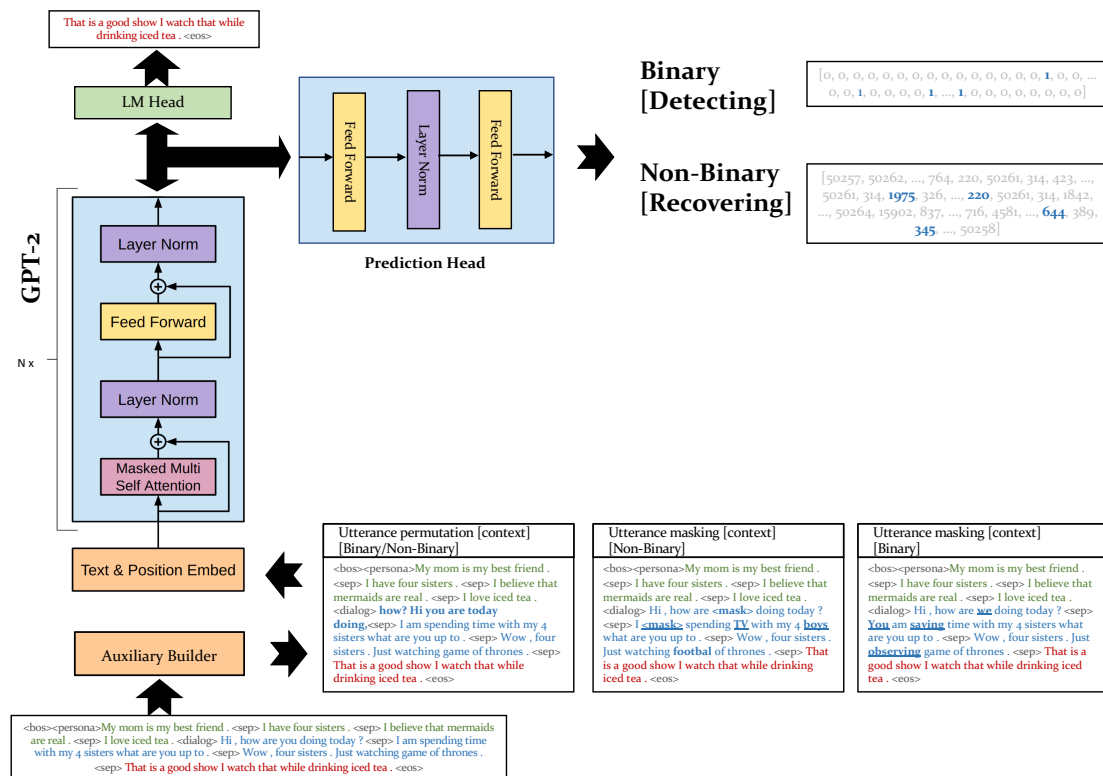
That is a good show I watch that while drinking iced tea . <eos>

LM Head

Feed Forward

Layer Norm

Feed Forward

Prediction Head

Binary [Detecting]

[0, 0, 0, 0, 0, 0, 0, 0, 0, 0, 0, 0, 0, 0, 0, 0, 1, 0, 0, ... 0, 0, 1, 0, 0, 0, 0, 0, 1, ..., 1, 0, 0, 0, 0, 0, 0, 0, 0, 0]

Non-Binary [Recovering]

[50257, 50262, ..., 764, 220, 50261, 314, 423, ..., 50261, 314, 1975, 326, ..., 220, 50261, 314, 1842, ..., 50264, 15902, 837, ..., 716, 4581, ..., 644, 389, 345, ..., 50258]

GPT-2

N x

Layer Norm

Feed Forward

Layer Norm

Masked Multi Self Attention

Text & Position Embed

Auxiliary Builder

<bos><persona>My mom is my best friend . <sep> I have four sisters . <sep> I believe that mermaids are real . <sep> I love iced tea . <dialog> Hi , how are you doing today ? <sep> I am spending time with my 4 sisters what are you up to . <sep> Wow , four sisters . Just watching game of thrones . <sep> That is a good show I watch that while drinking iced tea . <eos>

Utterance permutation [context] [Binary/Non-Binary]

<bos><persona>My mom is my best friend . <sep> I have four sisters . <sep> I believe that mermaids are real . <sep> I love iced tea . <dialog> how? Hi you are today doing.<sep> I am spending time with my 4 sisters what are you up to . <sep> Wow , four sisters . Just watching game of thrones . <sep> That is a good show I watch that while drinking iced tea . <eos>

Utterance masking [context] [Non-Binary]

<bos><persona>My mom is my best friend . <sep> I have four sisters . <sep> I believe that mermaids are real . <sep> I love iced tea . <dialog> Hi , how are <mask> doing today ? <sep> I <mask> spending TV with my 4 boys what are you up to . <sep> Wow , four sisters . Just watching footbal of thrones . <sep> That is a good show I watch that while drinking iced tea . <eos>

Utterance masking [context] [Binary]

<bos><persona>My mom is my best friend . <sep> I have four sisters . <sep> I believe that mermaids are real . <sep> I love iced tea . <dialog> Hi , how are we doing today ? <sep> You am saving time with my 4 sisters what are you up to . <sep> Wow , four sisters . Just observing game of thrones . <sep> That is a good show I watch that while drinking iced tea . <eos>